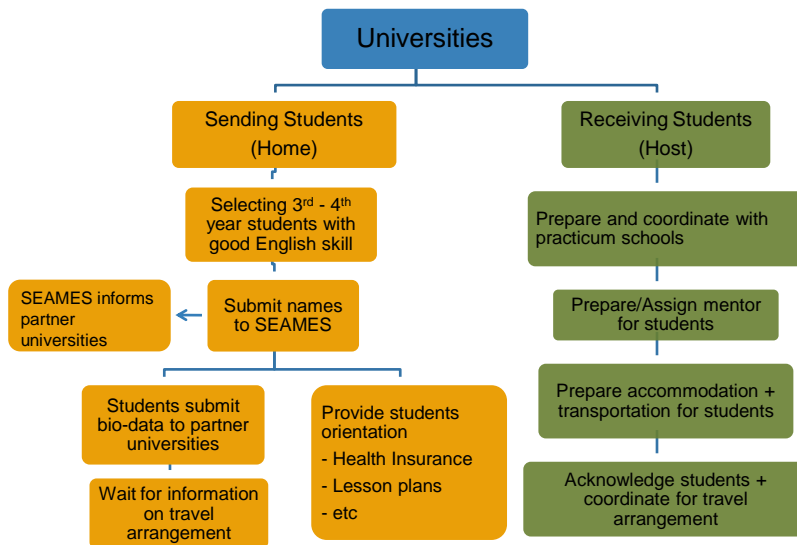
Universities

Sending Students (Home)

Selecting 3$^{rd}$ - 4$^{th}$ year students with good English skill

Submit names to SEAMES

SEAMES informs partner universities

Students submit bio-data to partner universities

Wait for information on travel arrangement

Provide students orientation
- Health Insurance
- Lesson plans
- etc

Receiving Students (Host)

Prepare and coordinate with practicum schools

Prepare/Assign mentor for students

Prepare accommodation + transportation for students

Acknowledge students + coordinate for travel arrangement